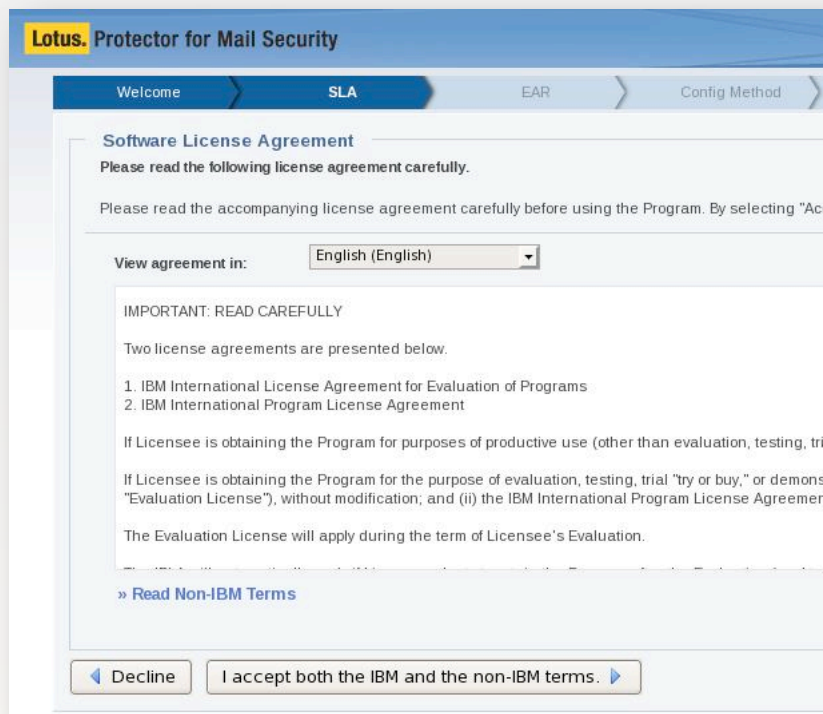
Lotus. Protector for Mail Security

Welcome
SLA
EAR
Config Method

Software License Agreement

Please read the following license agreement carefully.

Please read the accompanying license agreement carefully before using the Program. By selecting "Ac

View agreement in: English (English)

IMPORTANT: READ CAREFULLY

Two license agreements are presented below.

1. IBM International License Agreement for Evaluation of Programs
2. IBM International Program License Agreement

If Licensee is obtaining the Program for purposes of productive use (other than evaluation, testing, tri

If Licensee is obtaining the Program for the purpose of evaluation, testing, trial "try or buy," or demons "Evaluation License"), without modification; and (ii) the IBM International Program License Agreemen

The Evaluation License will apply during the term of Licensee's Evaluation.

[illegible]

» Read Non-IBM Terms

Decline

I accept both the IBM and the non-IBM terms.